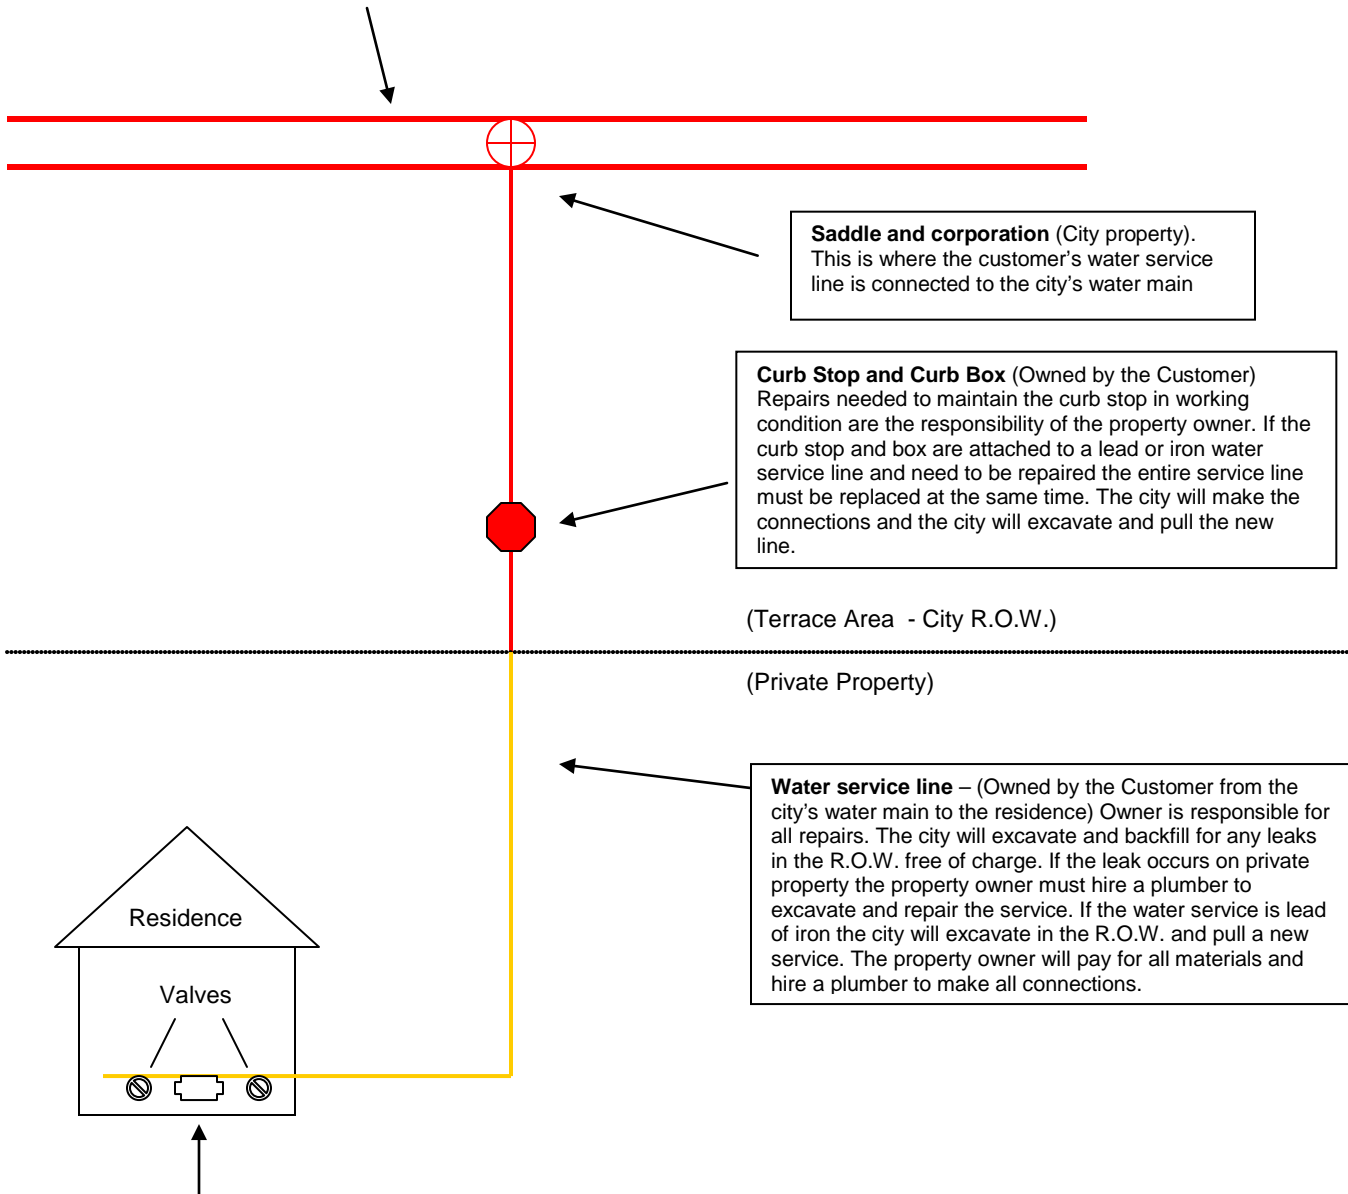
**Saddle and corporation** (City property). This is where the customer's water service line is connected to the city's water main

**Curb Stop and Curb Box** (Owned by the Customer) Repairs needed to maintain the curb stop in working condition are the responsibility of the property owner. If the curb stop and box are attached to a lead or iron water service line and need to be repaired the entire service line must be replaced at the same time. The city will make the connections and the city will excavate and pull the new line.

(Terrace Area - City R.O.W.)

(Private Property)

**Water service line** – (Owned by the Customer from the city's water main to the residence) Owner is responsible for all repairs. The city will excavate and backfill for any leaks in the R.O.W. free of charge. If the leak occurs on private property the property owner must hire a plumber to excavate and repair the service. If the water service is lead of iron the city will excavate in the R.O.W. and pull a new service. The property owner will pay for all materials and hire a plumber to make all connections.

Residence

Valves